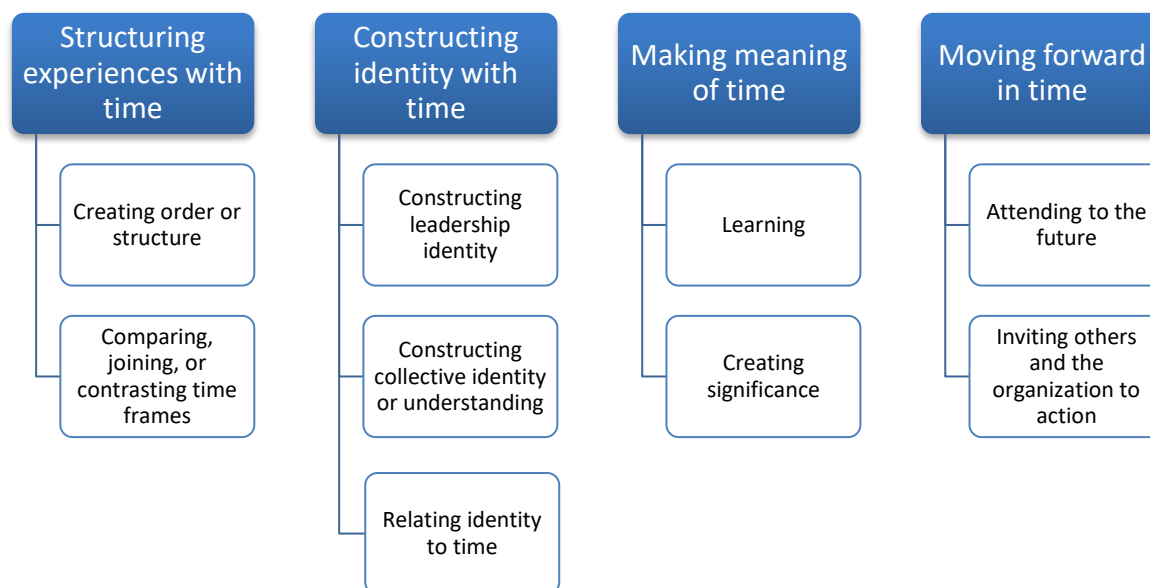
Structuring experiences with time

Creating order or structure

Comparing, joining, or contrasting time frames

Constructing identity with time

Constructing leadership identity

Constructing collective identity or understanding

Relating identity to time

Making meaning of time

Learning

Creating significance

Moving forward in time

Attending to the future

Inviting others and the organization to action